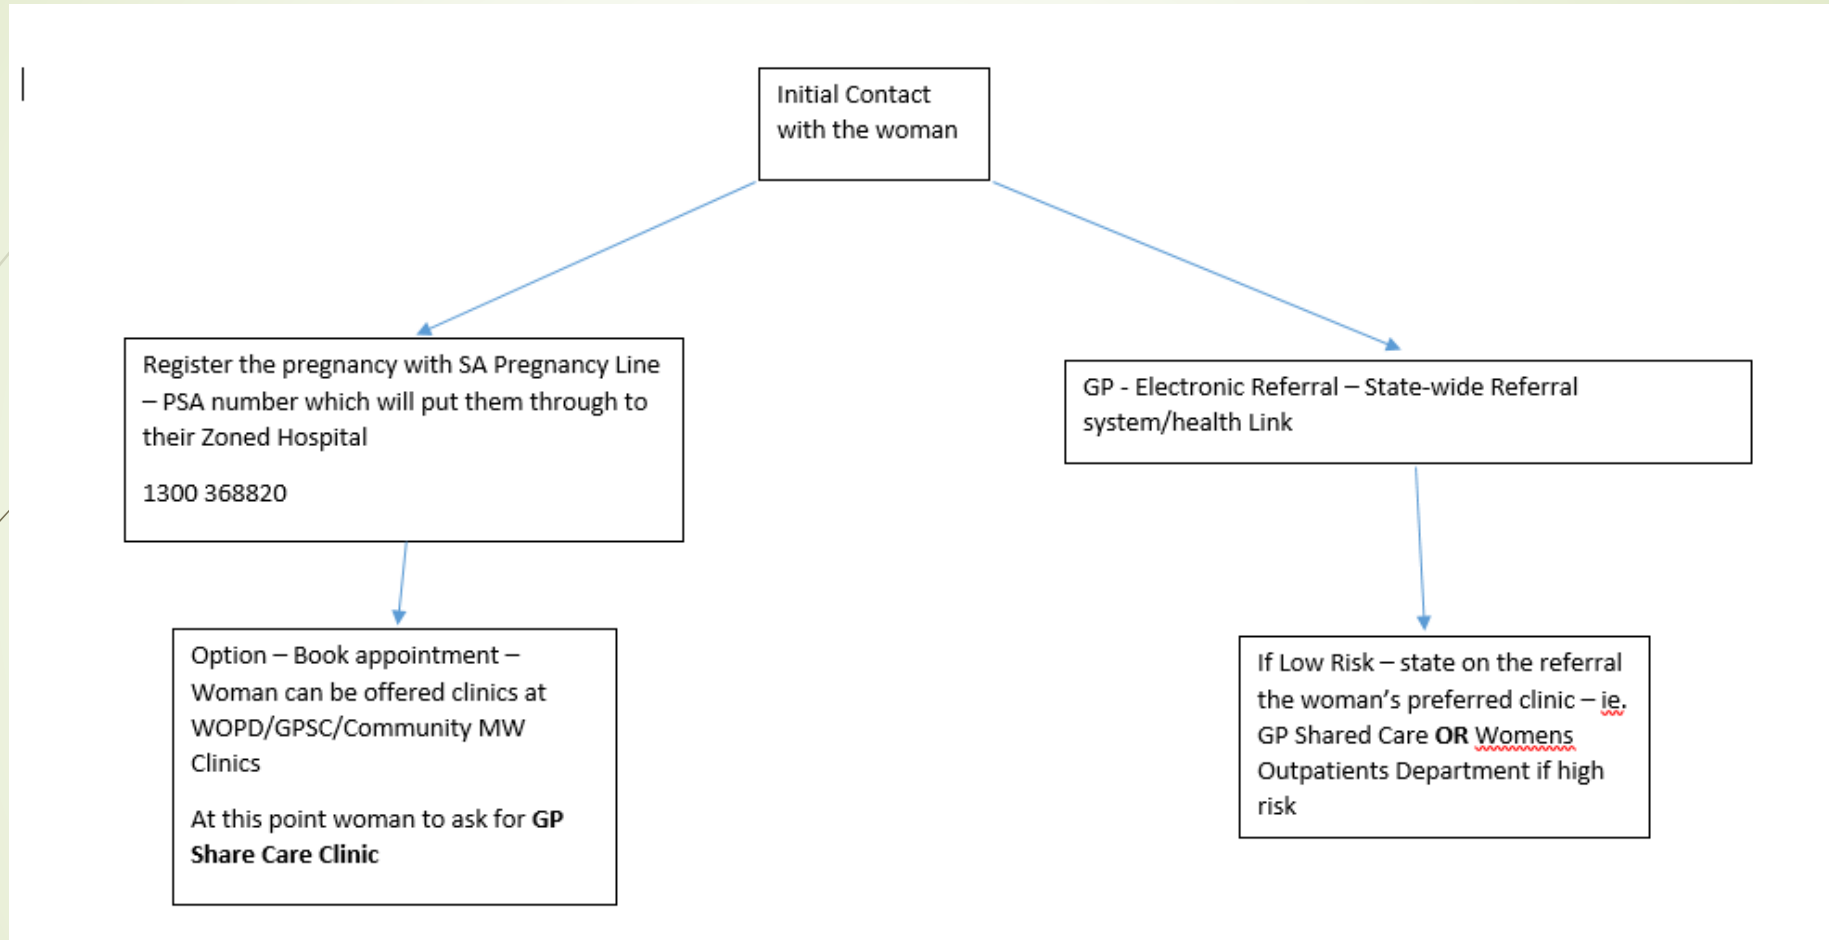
Initial Contact with the woman

Register the pregnancy with SA Pregnancy Line – PSA number which will put them through to their Zoned Hospital

1300 368820

Option – Book appointment – Woman can be offered clinics at WOPD/GPSC/Community MW Clinics

At this point woman to ask for **GP Share Care Clinic**

GP - Electronic Referral – State-wide Referral system/health Link

If Low Risk – state on the referral the woman's preferred clinic – ie, GP Shared Care **OR** Womens Outpatients Department if high risk